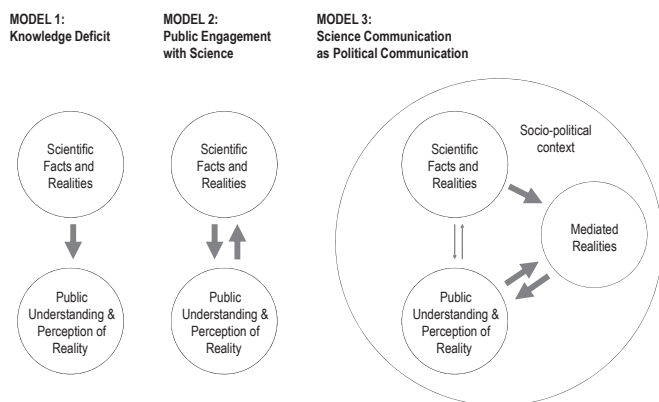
MODEL 1:
Knowledge Deficit

MODEL 2:
Public Engagement with Science

MODEL 3:
Science Communication as Political Communication

Scientific Facts and Realities

Public Understanding & Perception of Reality

Scientific Facts and Realities

Public Understanding & Perception of Reality

Socio-political context

Scientific Facts and Realities

Mediated Realities

Public Understanding & Perception of Reality